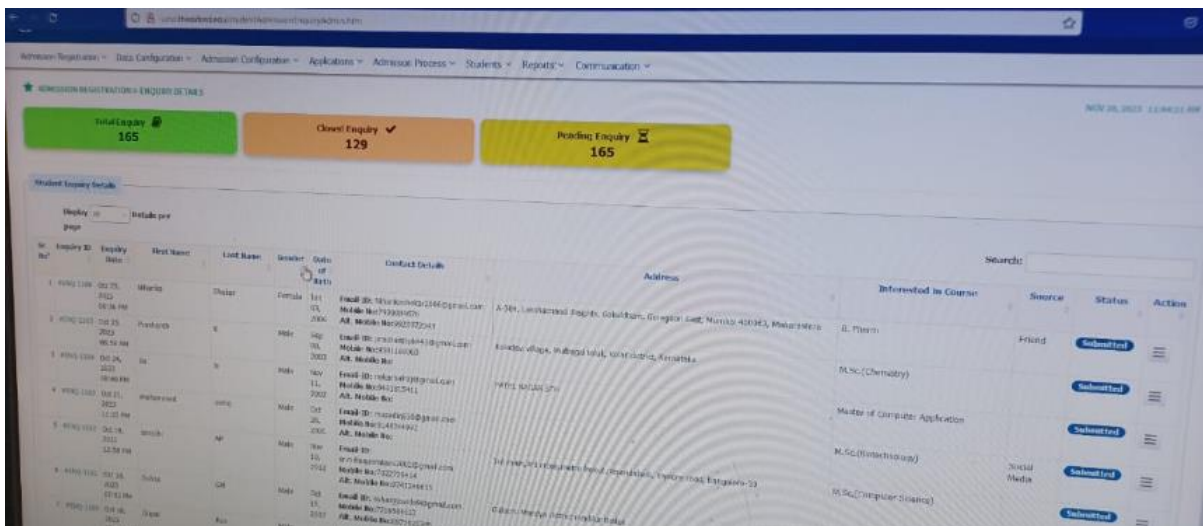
Admission Registration ∨ Data Configuration ∨ Admission Configuration ∨ Applications ∨ Admission Process ∨ Students ∨ Reports ∨ Communication ∨

ADMISSION REGISTRATION > ENQUIRY DETAILS

NOV 28, 2023 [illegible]

Total Enquiry
165

Closed Enquiry ✔
129

Pending Enquiry
165

Student Enquiry Details

Display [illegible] Details per page

Search:

| Sr. No. | Enquiry ID | Enquiry Date | First Name | Last Name | Gender | Date of Birth | Contact Details | Address | Interested in Course | Source | Status | Action |
|---|---|---|---|---|---|---|---|---|---|---|---|---|
| 1 | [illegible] | Oct 25, 2023 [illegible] | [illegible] | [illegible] | Female | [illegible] | Email ID: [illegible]@gmail.com Mobile No: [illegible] Alt. Mobile No: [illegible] | A-504, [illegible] Heights, Gokuldham, Goregaon East, Mumbai 400063, Maharashtra | B. Pharm | Friend | Submitted | ☰ |
| 2 | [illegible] | Oct 25, 2023 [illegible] | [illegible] | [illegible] | Male | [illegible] | Email ID: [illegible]@gmail.com Mobile No: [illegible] Alt. Mobile No: | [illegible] village, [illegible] taluk, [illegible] district, Karnataka | M.Sc.(Chemistry) | | Submitted | ☰ |
| 3 | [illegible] | Oct 24, 2023 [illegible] | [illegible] | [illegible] | Male | Nov 11, 2002 | Email ID: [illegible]@gmail.com Mobile No: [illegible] Alt. Mobile No: | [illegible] | Master of Computer Application | | Submitted | ☰ |
| 4 | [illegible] | Oct 21, 2023 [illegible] | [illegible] | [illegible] | Male | Oct 20, 2001 | Email ID: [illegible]@gmail.com Mobile No: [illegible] Alt. Mobile No: | | M.Sc.(Biotechnology) | | Submitted | ☰ |
| 5 | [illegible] | Oct 18, 2023 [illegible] | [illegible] | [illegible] | Male | Nov 10, 2002 | Email ID: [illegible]@gmail.com Mobile No: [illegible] Alt. Mobile No: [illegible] | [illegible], Bangalore-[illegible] | M.Sc.(Computer Science) | Social Media | Submitted | ☰ |
| 6 | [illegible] | Oct 18, 2023 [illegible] | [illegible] | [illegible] | Male | Oct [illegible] | Email ID: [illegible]@gmail.com Mobile No: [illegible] Alt. Mobile No: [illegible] | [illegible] | | | Submitted | ☰ |
| 7 | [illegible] | Oct 18, 2023 | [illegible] | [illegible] | | | | | | | Submitted | ☰ |